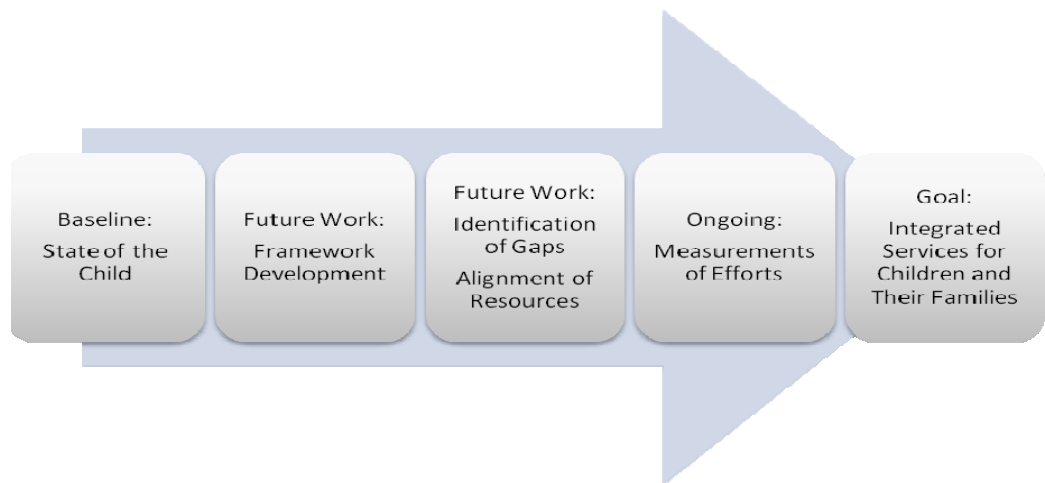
Baseline:
State of the Child

Future Work:
Framework Development

Future Work:
Identification of Gaps
Alignment of Resources

Ongoing:
Measurements of Efforts

Goal:
Integrated Services for Children and Their Families